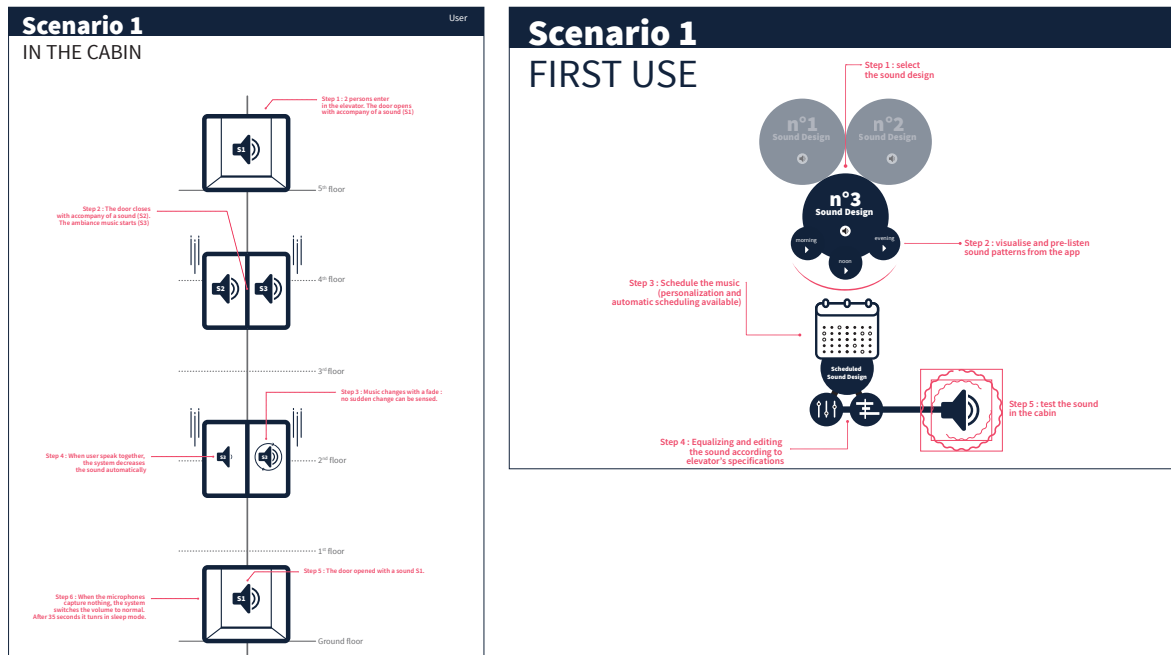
Scenario 1

User

IN THE CABIN

Step 1 : 2 persons enter in the elevator. The door opens with accompany of a sound (S1)

S1

5th floor

Step 2 : The door closes with accompany of a sound (S2). The ambiance music starts (S3)

S2

S3

4th floor

3rd floor

Step 3 : Music changes with a fade : no sudden change can be sensed.

Step 4 : When user speak together, the system decreases the sound automatically

S3

2nd floor

1st floor

Step 5 : The door opened with a sound S1.

Step 6 : When the microphones capture nothing, the system switches the volume to normal. After 35 seconds it tunrs in sleep mode.

S1

Ground floor

Scenario 1

FIRST USE

Step 1 : select the sound design

n°1 Sound Design

n°2 Sound Design

n°3 Sound Design

morning

evening

noon

Step 2 : visualise and pre-listen sound patterns from the app

Step 3 : Schedule the music (personalization and automatic scheduling available)

Scheduled Sound Design

Step 5 : test the sound in the cabin

Step 4 : Equalizing and editing the sound according to elevator's specifications